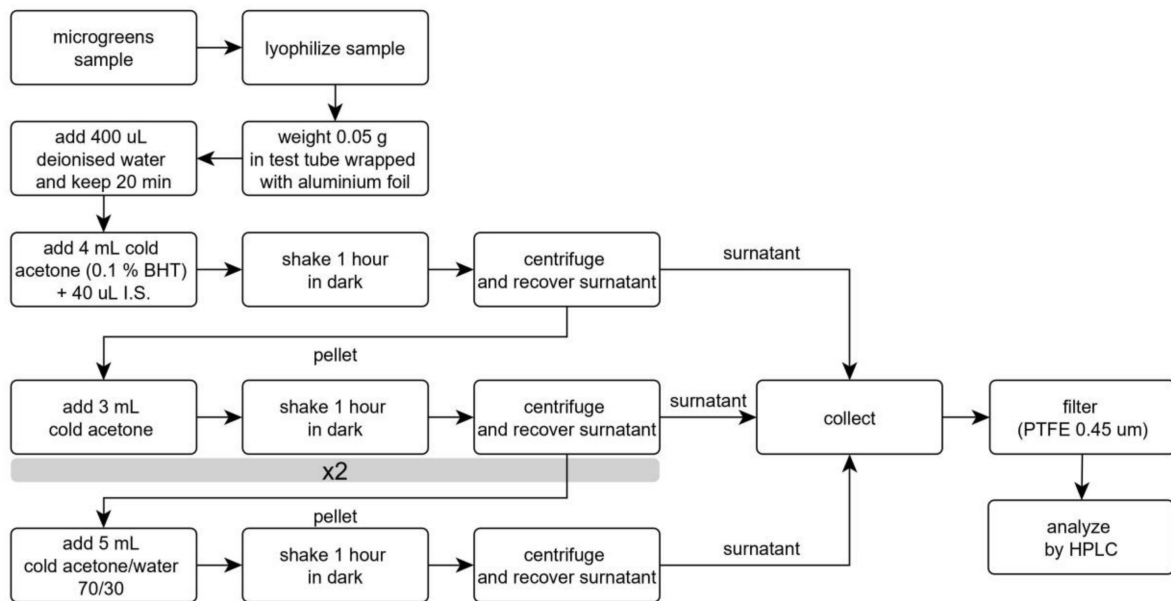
microgreens sample

lyophilize sample

weight 0.05 g in test tube wrapped with aluminium foil

add 400 uL deionised water and keep 20 min

add 4 mL cold acetone (0.1 % BHT) + 40 uL I.S.

shake 1 hour in dark

centrifuge and recover surnatant

surnatant

pellet

add 3 mL cold acetone

shake 1 hour in dark

centrifuge and recover surnatant

surnatant

collect

filter (PTFE 0.45 um)

x2

pellet

analyze by HPLC

add 5 mL cold acetone/water 70/30

shake 1 hour in dark

centrifuge and recover surnatant

surnatant